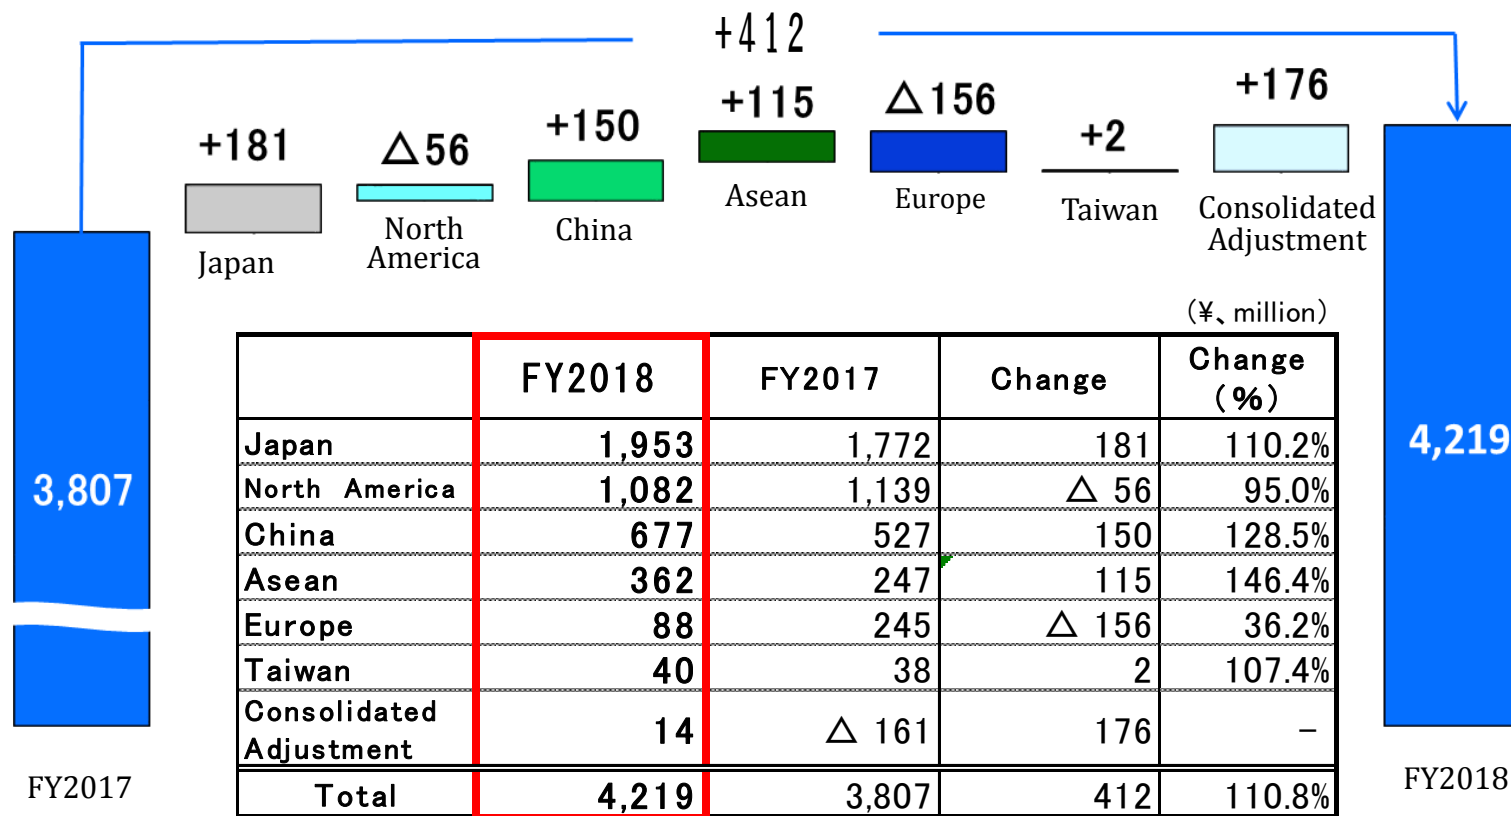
+412

+181
Japan

△56
North America

+150
China

+115
Asean

△156
Europe

+2
Taiwan

+176
Consolidated Adjustment

3,807

FY2017

4,219

FY2018

（¥、million）

| | FY2018 | FY2017 | Change | Change （%） |
|---|---|---|---|---|
| Japan | 1,953 | 1,772 | 181 | 110.2% |
| North America | 1,082 | 1,139 | △ 56 | 95.0% |
| China | 677 | 527 | 150 | 128.5% |
| Asean | 362 | 247 | 115 | 146.4% |
| Europe | 88 | 245 | △ 156 | 36.2% |
| Taiwan | 40 | 38 | 2 | 107.4% |
| Consolidated Adjustment | 14 | △ 161 | 176 | − |
| Total | 4,219 | 3,807 | 412 | 110.8% |